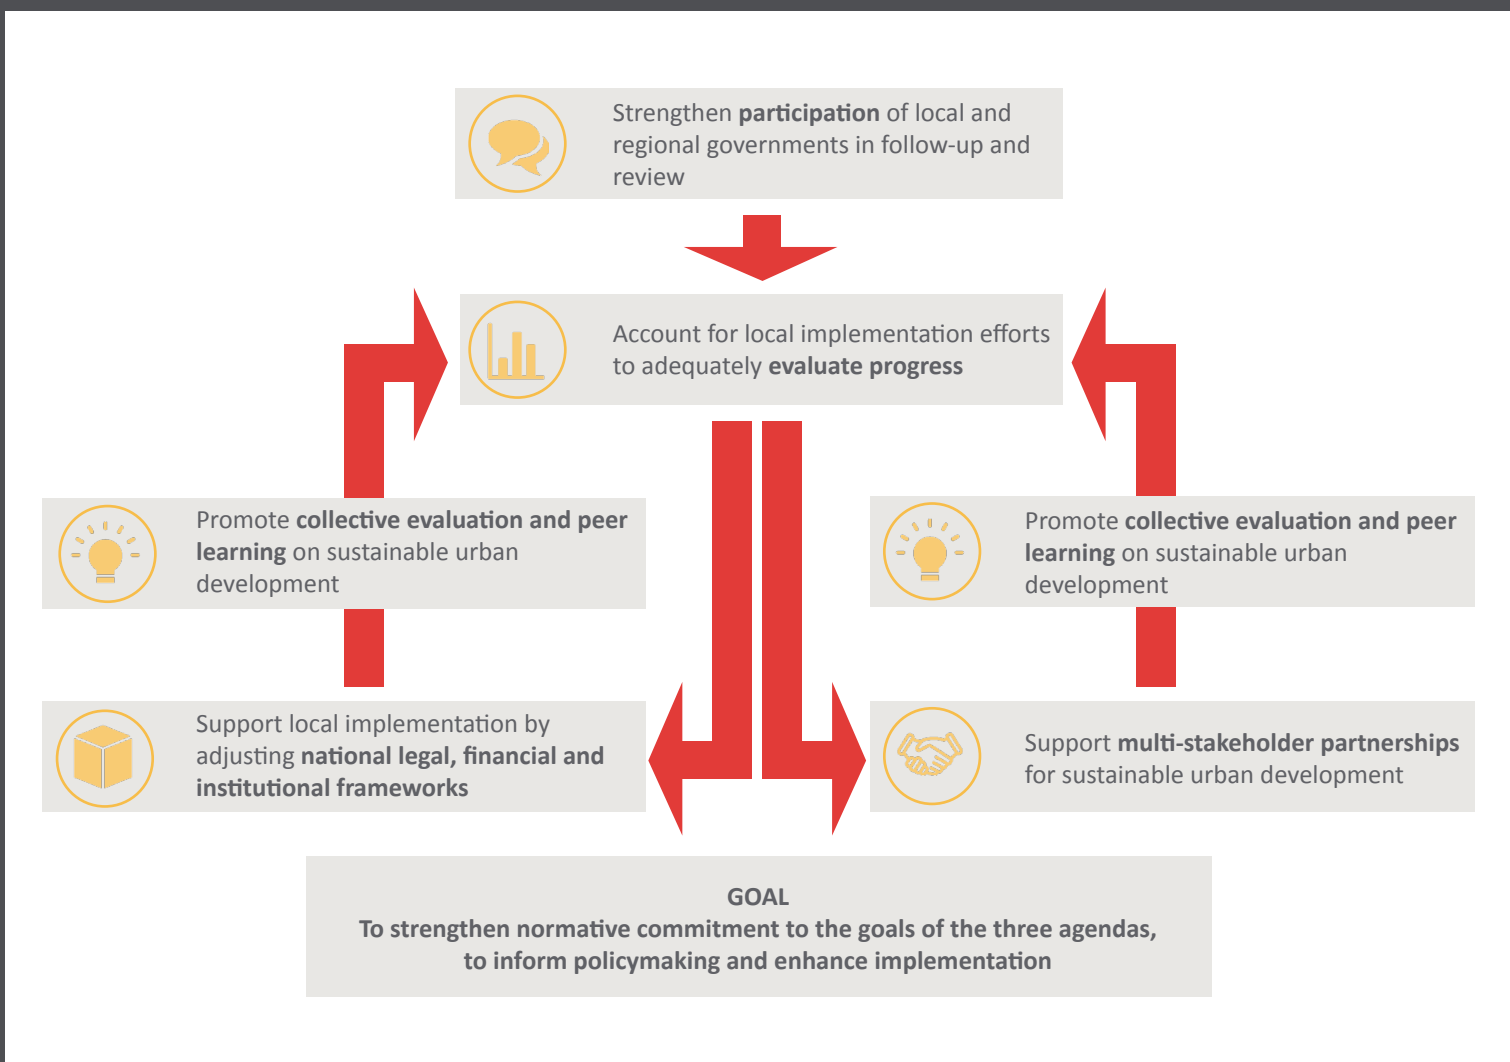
Strengthen **participation** of local and regional governments in follow-up and review

Account for local implementation efforts to adequately **evaluate progress**

Promote **collective evaluation and peer learning** on sustainable urban development

Promote **collective evaluation and peer learning** on sustainable urban development

Support local implementation by adjusting **national legal, financial and institutional frameworks**

Support **multi-stakeholder partnerships** for sustainable urban development

GOAL
To strengthen normative commitment to the goals of the three agendas, to inform policymaking and enhance implementation